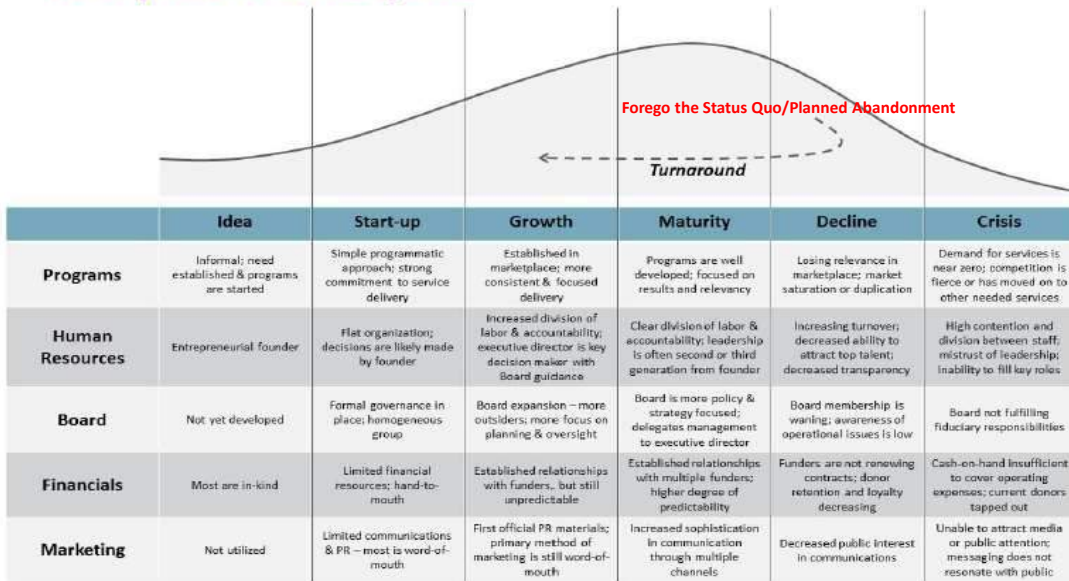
Forego the Status Quo/Planned Abandonment

Turnaround

| | Idea | Start-up | Growth | Maturity | Decline | Crisis |
|---|---|---|---|---|---|---|
| Programs | Informal; need established & programs are started | Simple programmatic approach; strong commitment to service delivery | Established in marketplace; more consistent & focused delivery | Programs are well developed; focused on results and relevancy | Losing relevance in marketplace; market saturation or duplication | Demand for services is near zero; competition is fierce or has moved on to other needed services |
| Human Resources | Entrepreneurial founder | Flat organization; decisions are likely made by founder | Increased division of labor & accountability; executive director is key decision maker with Board guidance | Clear division of labor & accountability; leadership is often second or third generation from founder | Increasing turnover; decreased ability to attract top talent; decreased transparency | High contention and division between staff; mistrust of leadership; inability to fill key roles |
| Board | Not yet developed | Formal governance in place; homogeneous group | Board expansion – more outsiders; more focus on planning & oversight | Board is more policy & strategy focused; delegates management to executive director | Board membership is waning; awareness of operational issues is low | Board not fulfilling fiduciary responsibilities |
| Financials | Most are in-kind | Limited financial resources; hand-to-mouth | Established relationships with funders, but still unpredictable | Established relationships with multiple funders; higher degree of predictability | Funders are not renewing contracts; donor retention and loyalty decreasing | Cash-on-hand insufficient to cover operating expenses; current donors tapped out |
| Marketing | Not utilized | Limited communications & PR – most is word-of-mouth | First official PR materials; primary method of marketing is still word-of-mouth | Increased sophistication in communication through multiple channels | Decreased public interest in communications | Unable to attract media or public attention; messaging does not resonate with public |